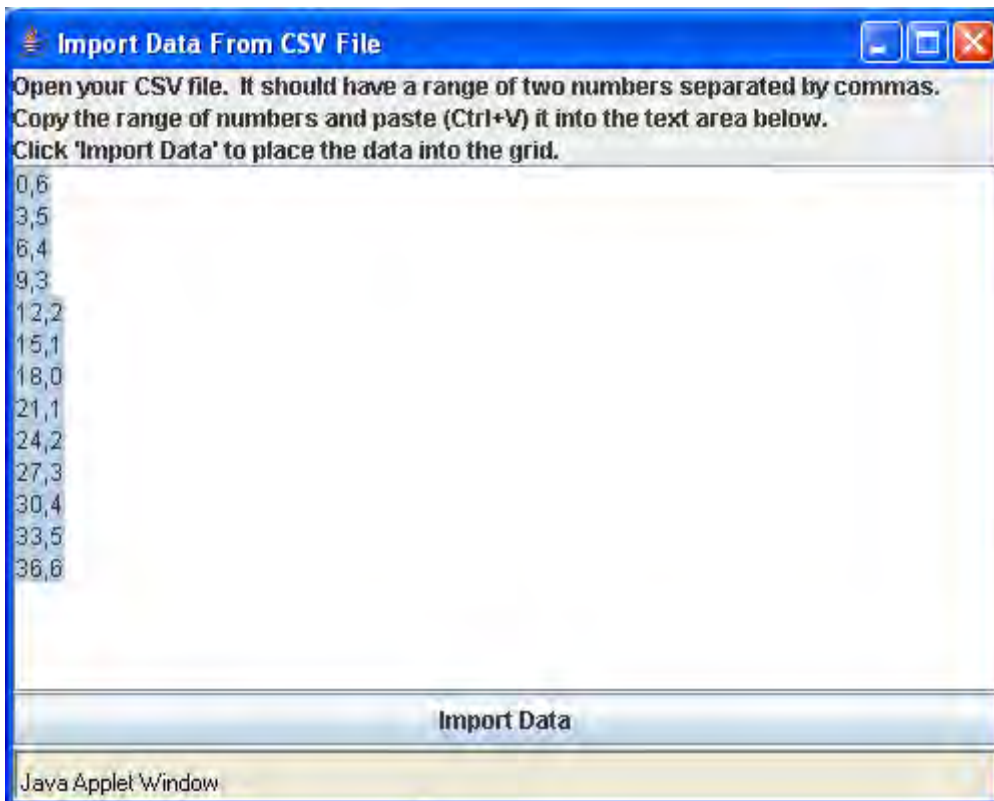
Import Data From CSV File

Open your CSV file. It should have a range of two numbers separated by commas.
Copy the range of numbers and paste (Ctrl+V) it into the text area below.
Click 'Import Data' to place the data into the grid.

0,6
3,5
6,4
9,3
12,2
15,1
18,0
21,1
24,2
27,3
30,4
33,5
36,6

Import Data

Java Applet Window